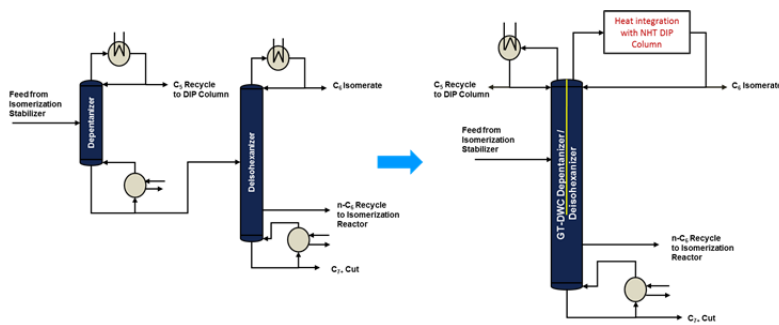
Feed from Isomerization Stabilizer

Depentanizer

$C_5$ Recycle to DIP Column

Deisohexanizer

$C_6$ Isomerate

n-$C_6$ Recycle to Isomerization Reactor

$C_{7+}$ Cut

Heat integration with NHT DIP Column

$C_5$ Recycle to DIP Column

$C_6$ Isomerate

Feed from Isomerization Stabilizer

GT-DWC Depentanizer/ Deisohexanizer

n-$C_6$ Recycle to Isomerization Reactor

$C_{7+}$ Cut